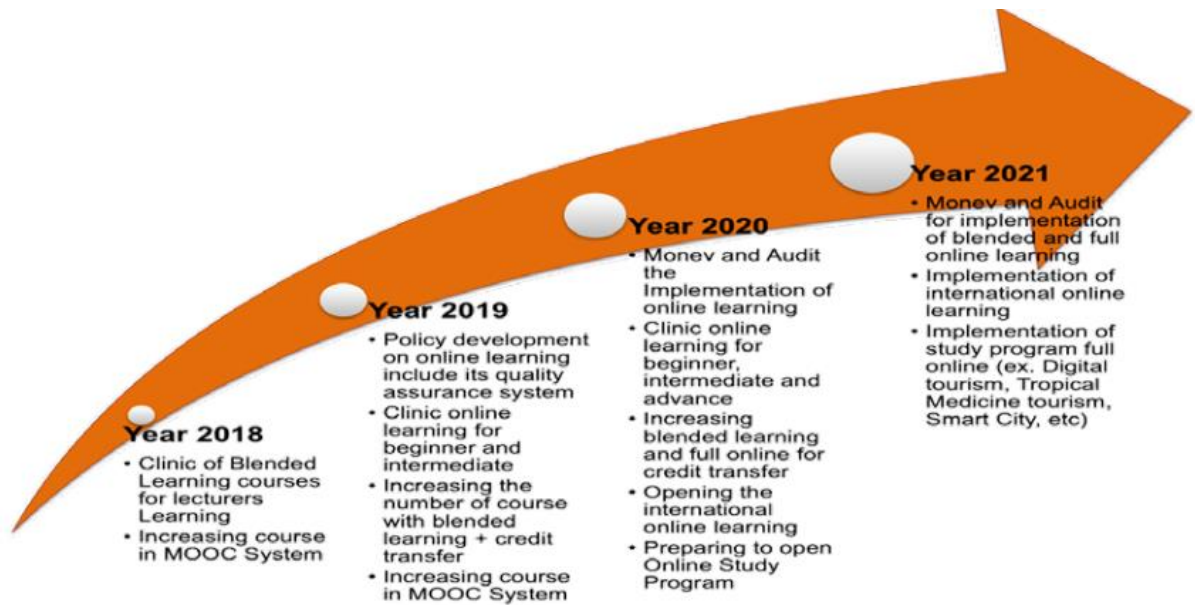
Year 2018
• Clinic of Blended Learning courses for lecturers Learning
• Increasing course in MOOC System

Year 2019
• Policy development on online learning include its quality assurance system
• Clinic online learning for beginner and intermediate
• Increasing the number of course with blended learning + credit transfer
• Increasing course in MOOC System

Year 2020
• Monev and Audit the Implementation of online learning
• Clinic online learning for beginner, intermediate and advance
• Increasing blended learning and full online for credit transfer
• Opening the international online learning
• Preparing to open Online Study Program

Year 2021
• Monev and Audit for implementation of blended and full online learning
• Implementation of international online learning
• Implementation of study program full online (ex. Digital tourism, Tropical Medicine tourism, Smart City, etc)